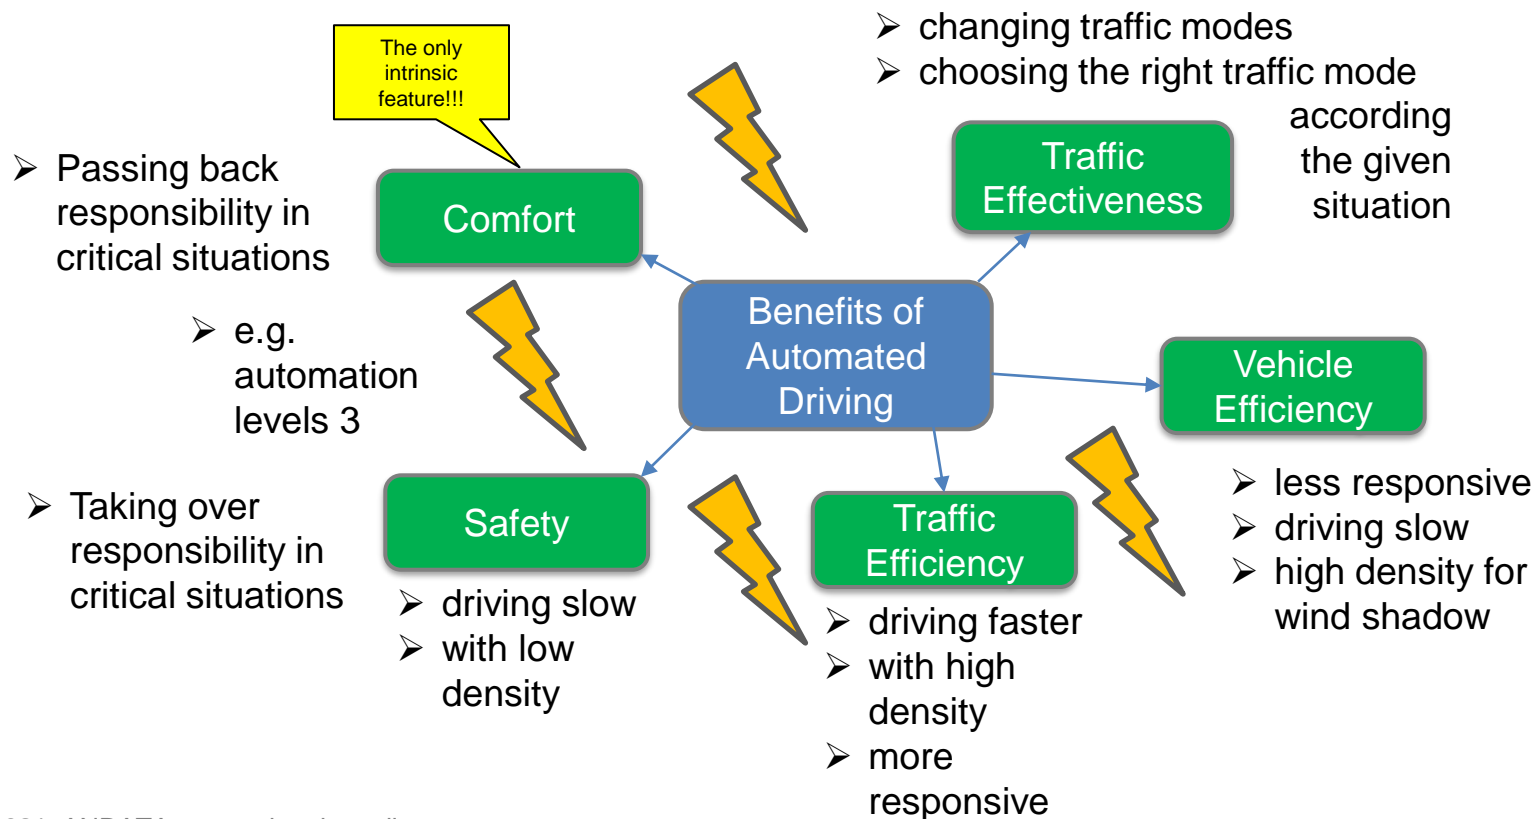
➢ changing traffic modes
➢ choosing the right traffic mode according the given situation

The only intrinsic feature!!!

➢ Passing back responsibility in critical situations

Comfort

Traffic Effectiveness

➢ e.g. automation levels 3

Benefits of Automated Driving

Vehicle Efficiency

➢ less responsive
➢ driving slow
➢ high density for wind shadow

➢ Taking over responsibility in critical situations

Safety

➢ driving slow
➢ with low density

Traffic Efficiency

➢ driving faster
➢ with high density
➢ more responsive

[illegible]